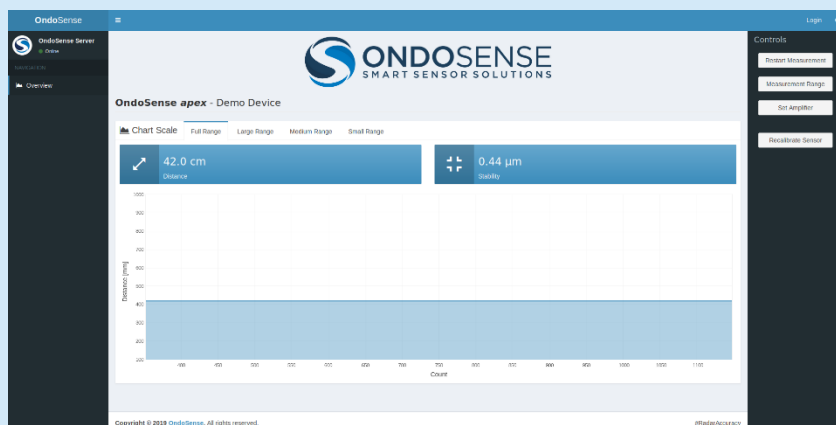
OndoSense

Login

OndoSense Server
Online

Overview

ONDOSENSE
SMART SENSOR SOLUTIONS

OndoSense *apex* - Demo Device

Chart Scale | Full Range | Large Range | Medium Range | Small Range

42.0 cm
Distance

0.44 µm
Stability

1000
900
800
700
600
500
400
300
200
Distance [mm]

Count

Controls

Restart Measurement
Measurement Range
Set Amplifier
Recalibrate Sensor

Copyright © 2019 OndoSense. All rights reserved.

#RadarAccuracy